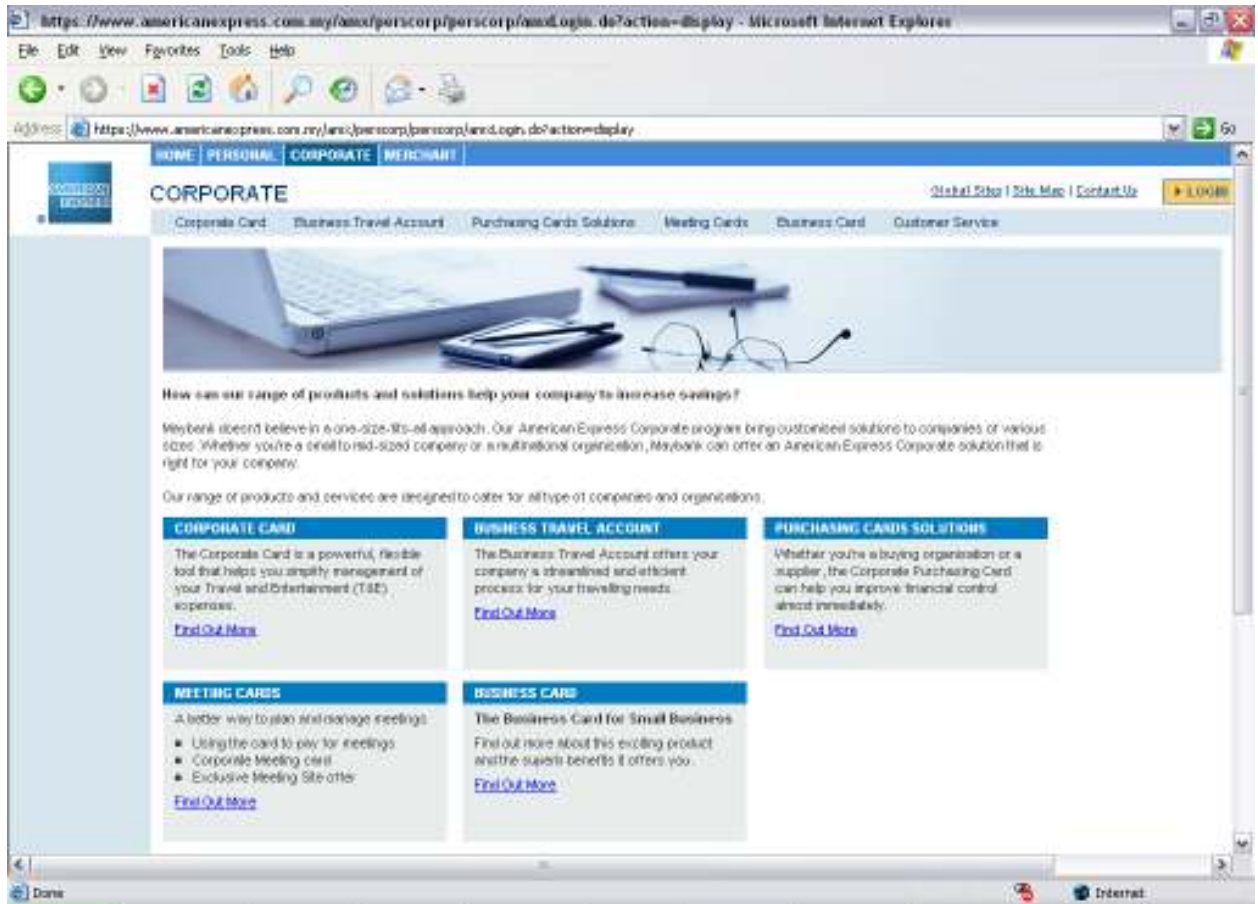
https://www.americanexpress.com.my/amex/perscorp/perscorp/amxLogin.do?action=display - Microsoft Internet Explorer

File Edit View Favorites Tools Help

Address https://www.americanexpress.com.my/amex/perscorp/perscorp/amxLogin.do?action=display Go

HOME | PERSONAL | CORPORATE | MERCHANT

AMERICAN EXPRESS

CORPORATE

Global Sites | Site Map | Contact Us

LOGIN

Corporate Card Business Travel Account Purchasing Cards Solutions Meeting Cards Business Card Customer Service

How can our range of products and solutions help your company to increase savings?

Maybank doesn't believe in a one-size-fits-all approach. Our American Express Corporate program bring customised solutions to companies of various sizes. Whether you're a small to mid-sized company or a multinational organisation, Maybank can offer an American Express Corporate solution that is right for your company.

Our range of products and services are designed to cater for all type of companies and organisations.

CORPORATE CARD

The Corporate Card is a powerful, flexible tool that helps you simplify management of your Travel and Entertainment (T&E) expenses.

Find Out More

BUSINESS TRAVEL ACCOUNT

The Business Travel Account offers your company a streamlined and efficient process for your travelling needs.

Find Out More

PURCHASING CARDS SOLUTIONS

Whether you're a buying organisation or a supplier, the Corporate Purchasing Card can help you improve financial control almost immediately.

Find Out More

MEETING CARDS

A better way to plan and manage meetings

- Using the card to pay for meetings
- Corporate Meeting card
- Exclusive Meeting Site offer

Find Out More

BUSINESS CARD

The Business Card for Small Business

Find out more about this exciting product and the superb benefits it offers you.

Find Out More

Done

Internet